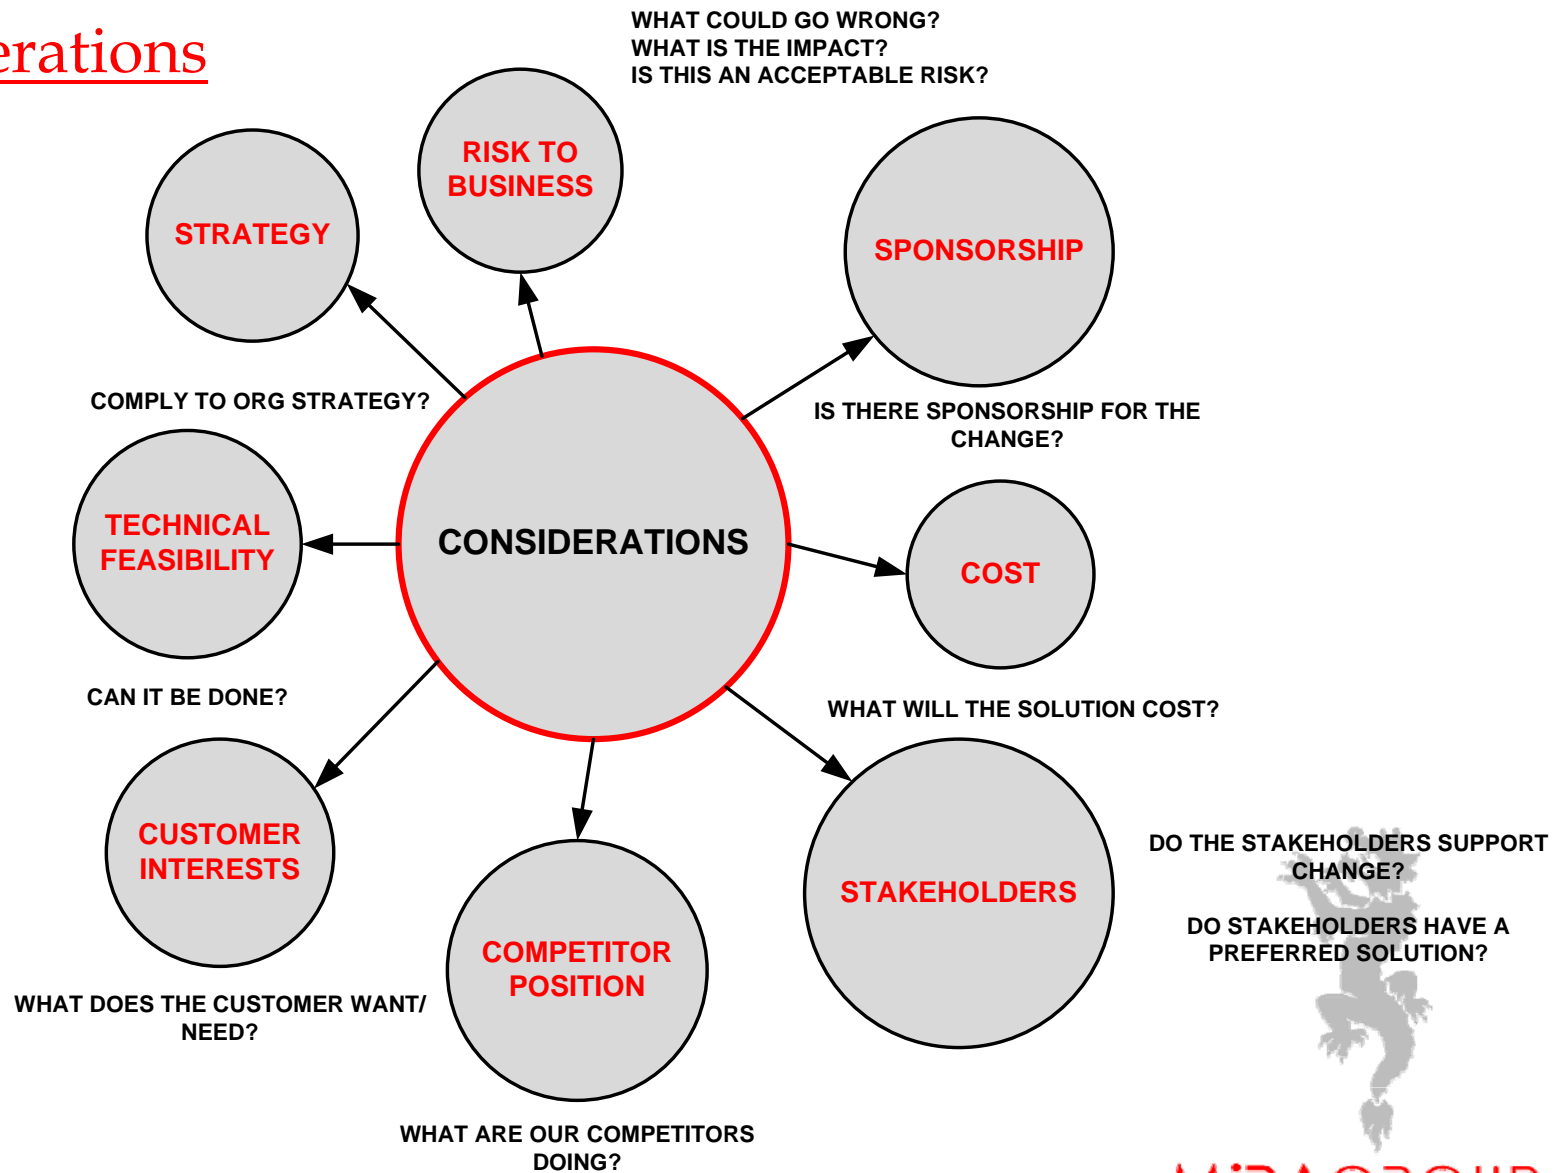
erations

WHAT COULD GO WRONG?
WHAT IS THE IMPACT?
IS THIS AN ACCEPTABLE RISK?

RISK TO BUSINESS

STRATEGY

SPONSORSHIP

COMPLY TO ORG STRATEGY?

IS THERE SPONSORSHIP FOR THE CHANGE?

TECHNICAL FEASIBILITY

CONSIDERATIONS

COST

CAN IT BE DONE?

WHAT WILL THE SOLUTION COST?

CUSTOMER INTERESTS

STAKEHOLDERS

DO THE STAKEHOLDERS SUPPORT CHANGE?

DO STAKEHOLDERS HAVE A PREFERRED SOLUTION?

COMPETITOR POSITION

WHAT DOES THE CUSTOMER WANT/ NEED?

WHAT ARE OUR COMPETITORS DOING?

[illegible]